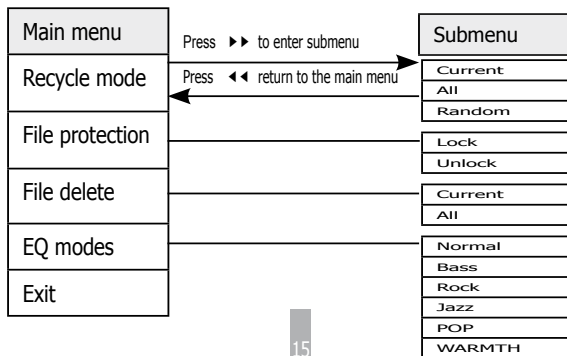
Main menu

Press ▸▸ to enter submenu

Press ◂◂ return to the main menu

Recycle mode

File protection

File delete

EQ modes

Exit

Submenu

Current

All

Random

Lock

Unlock

Current

All

Normal

Bass

Rock

Jazz

POP

WARMTH

15